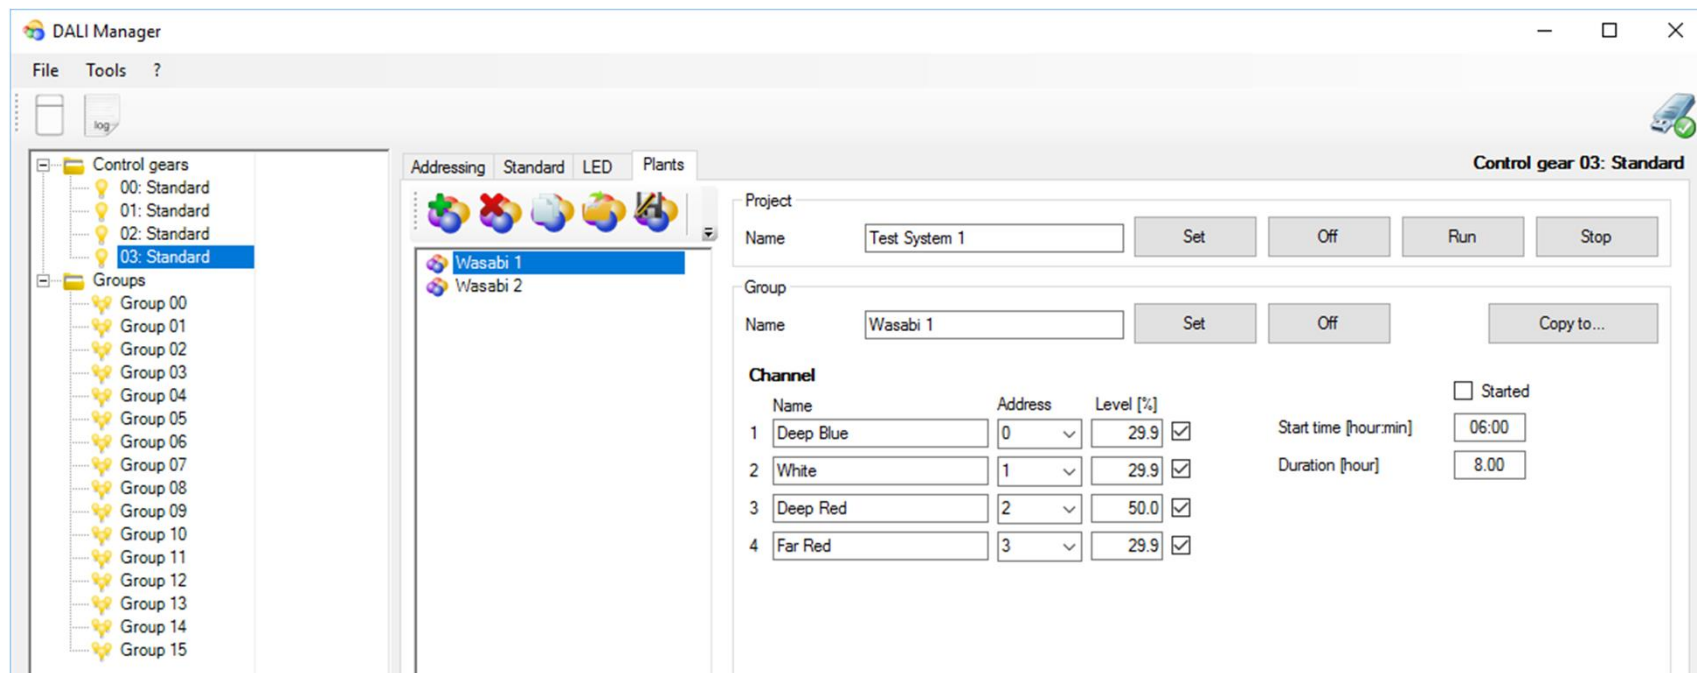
DALI Manager

File Tools ?

log

Control gears
00: Standard
01: Standard
02: Standard
03: Standard
Groups
Group 00
Group 01
Group 02
Group 03
Group 04
Group 05
Group 06
Group 07
Group 08
Group 09
Group 10
Group 11
Group 12
Group 13
Group 14
Group 15

Addressing Standard LED Plants

Control gear 03: Standard

Wasabi 1
Wasabi 2

Project
Name Test System 1 Set Off Run Stop

Group
Name Wasabi 1 Set Off Copy to...

Channel

| | Name | Address | Level [%] | |
|---|---|---|---|---|
| 1 | Deep Blue | 0 | 29.9 | ☑ |
| 2 | White | 1 | 29.9 | ☑ |
| 3 | Deep Red | 2 | 50.0 | ☑ |
| 4 | Far Red | 3 | 29.9 | ☑ |

Started
Start time [hour:min] 06:00
Duration [hour] 8.00